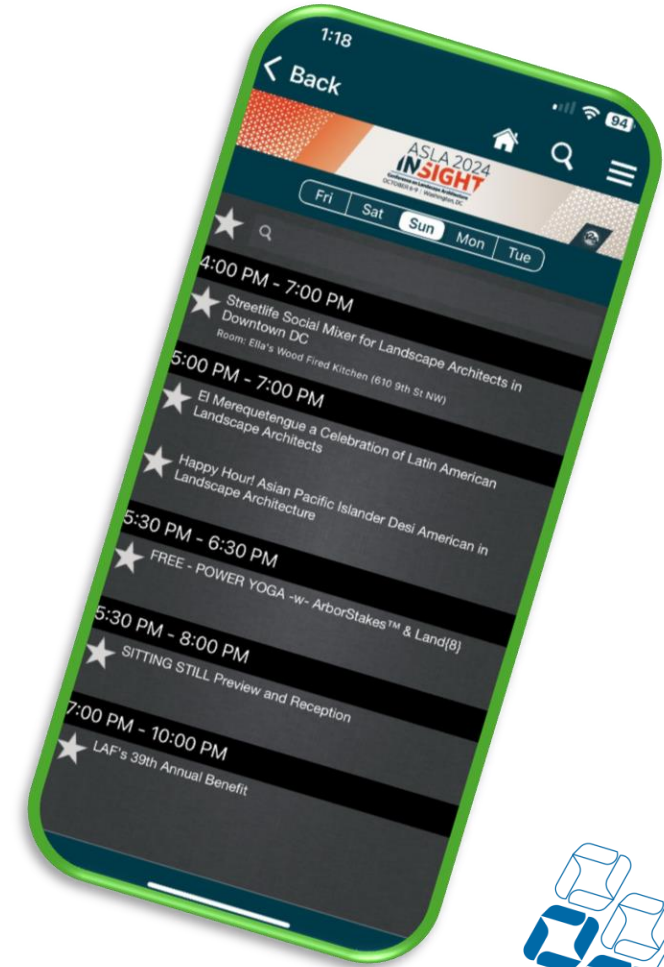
1:18

< Back

94

ASLA 2024 INSIGHT

OCTOBER 6-9 • Washington, DC

Fri Sat Sun Mon Tue

4:00 PM - 7:00 PM

Streetlife Social Mixer for Landscape Architects in Downtown DC

Room: Ella's Wood Fired Kitchen (610 9th St NW)

5:00 PM - 7:00 PM

El Merequetengue a Celebration of Latin American Landscape Architects

Happy Hour! Asian Pacific Islander Desi American in Landscape Architecture

5:30 PM - 6:30 PM

FREE - POWER YOGA -w- ArborStakes™ & Land{8}

5:30 PM - 8:00 PM

SITTING STILL Preview and Reception

7:00 PM - 10:00 PM

LAF's 39th Annual Benefit